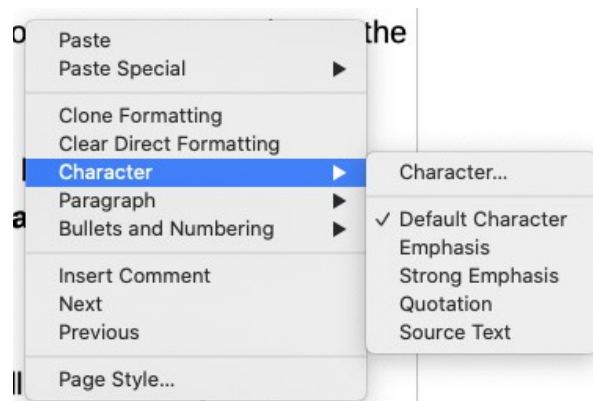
o the

l

a

ll

Paste
Paste Special

Clone Formatting
Clear Direct Formatting
Character
Paragraph
Bullets and Numbering

Insert Comment
Next
Previous

Page Style...

Character...

✓ Default Character
Emphasis
Strong Emphasis
Quotation
Source Text